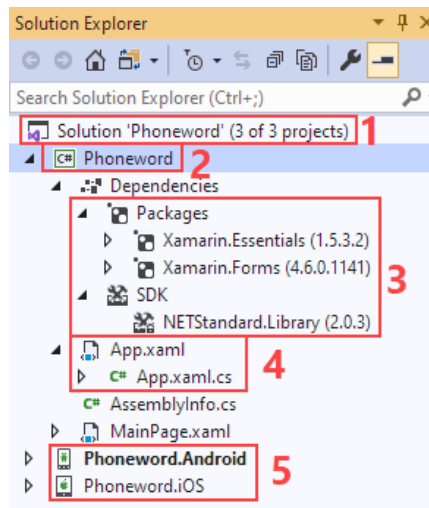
Solution Explorer

Search Solution Explorer (Ctrl+;)

Solution 'Phoneword' (3 of 3 projects) 1

C# Phoneword 2

Dependencies

Packages

Xamarin.Essentials (1.5.3.2)

Xamarin.Forms (4.6.0.1141) 3

SDK

NETStandard.Library (2.0.3)

App.xaml 4

C# App.xaml.cs

C# AssemblyInfo.cs

MainPage.xaml

Phoneword.Android 5

Phoneword.iOS